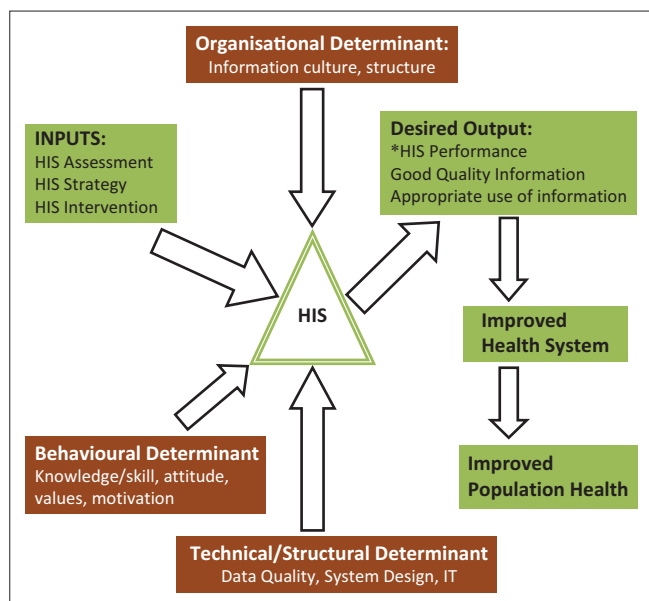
Organisational Determinant:
Information culture, structure

INPUTS:
HIS Assessment
HIS Strategy
HIS Intervention

Desired Output:
*HIS Performance
Good Quality Information
Appropriate use of information

HIS

Improved
Health System

Behavioural Determinant
Knowledge/skill, attitude, values, motivation

Improved
Population Health

Technical/Structural Determinant
Data Quality, System Design, IT